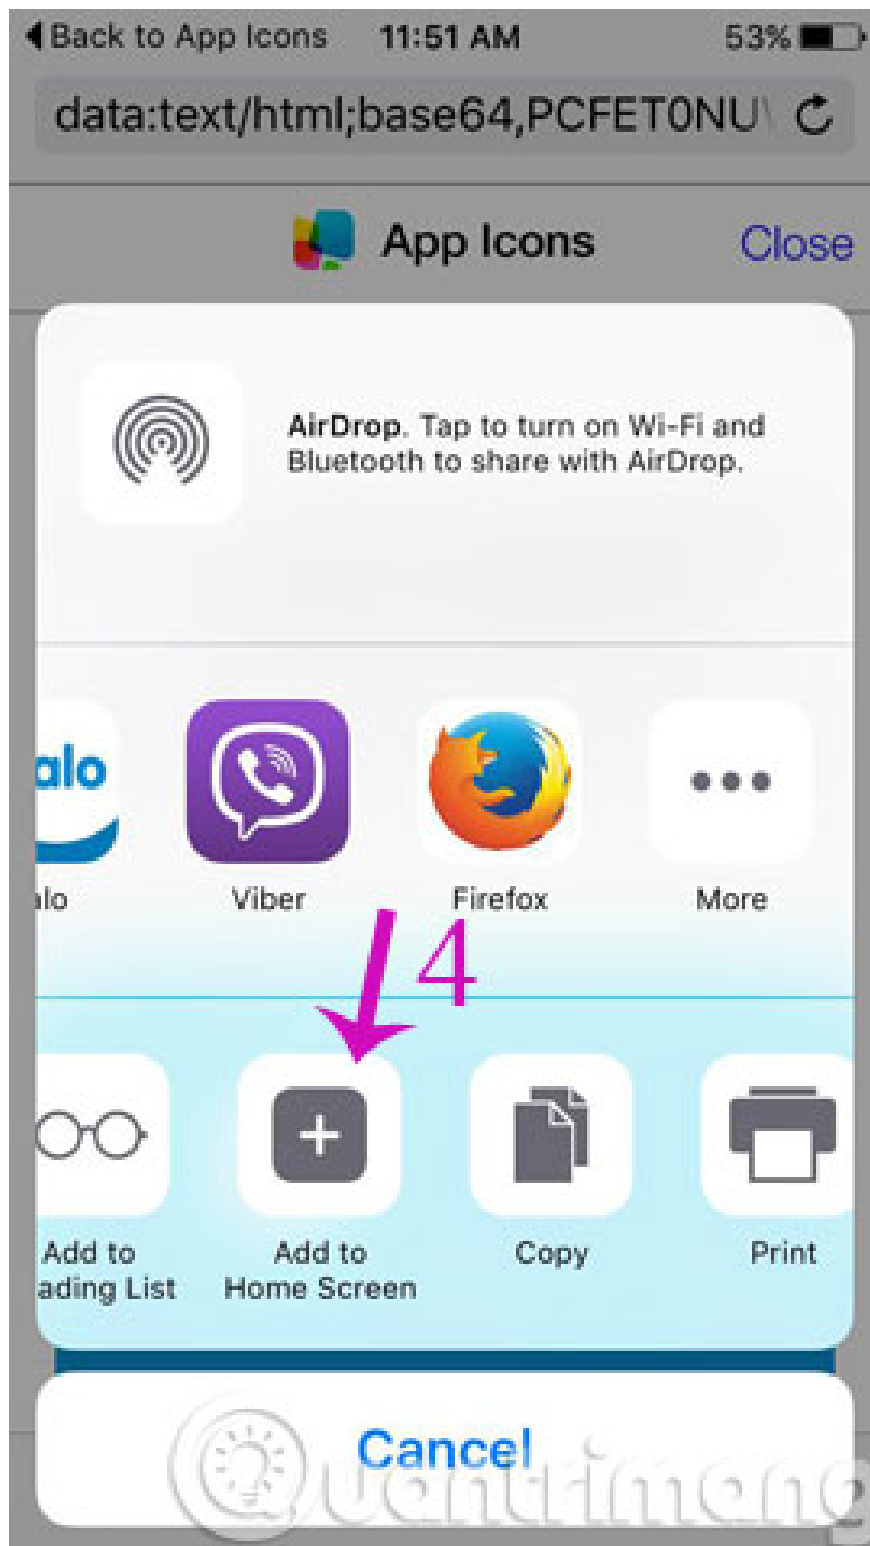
◀ Back to App Icons 11:51 AM 53%

data:text/html;base64,PCFET0NU

App Icons Close

AirDrop. Tap to turn on Wi-Fi and Bluetooth to share with AirDrop.

alo
alo

Viber

Firefox

More

4

Add to
ading List

Add to
Home Screen

Copy

Print

Cancel

Quantrimang